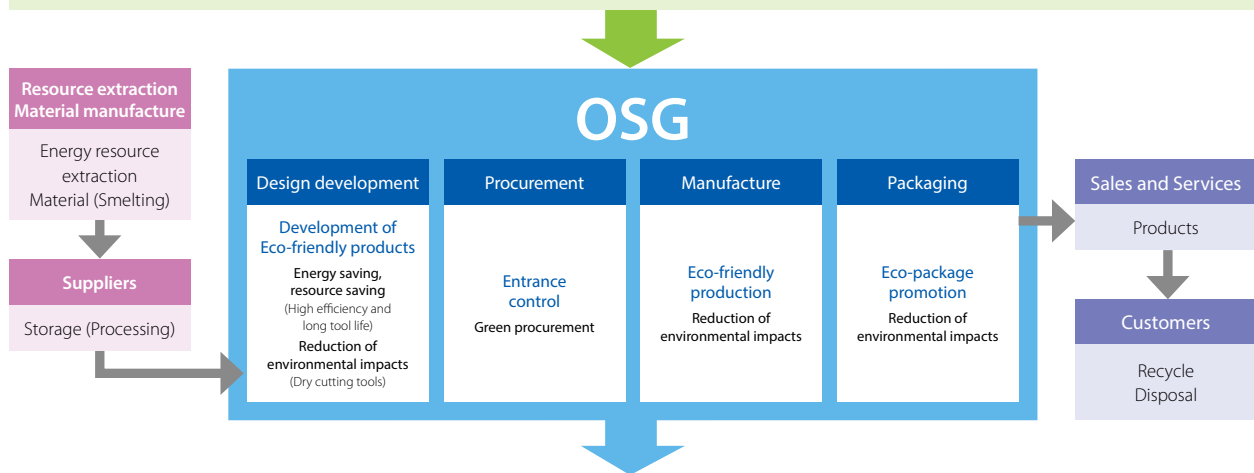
Resource extraction
Material manufacture

Energy resource extraction
Material (Smelting)

Suppliers

Storage (Processing)

OSG

Design development

Development of Eco-friendly products

Energy saving, resource saving
(High efficiency and long tool life)

Reduction of environmental impacts
(Dry cutting tools)

Procurement

Entrance control

Green procurement

Manufacture

Eco-friendly production

Reduction of environmental impacts

Packaging

Eco-package promotion

Reduction of environmental impacts

Sales and Services

Products

Customers

Recycle
Disposal